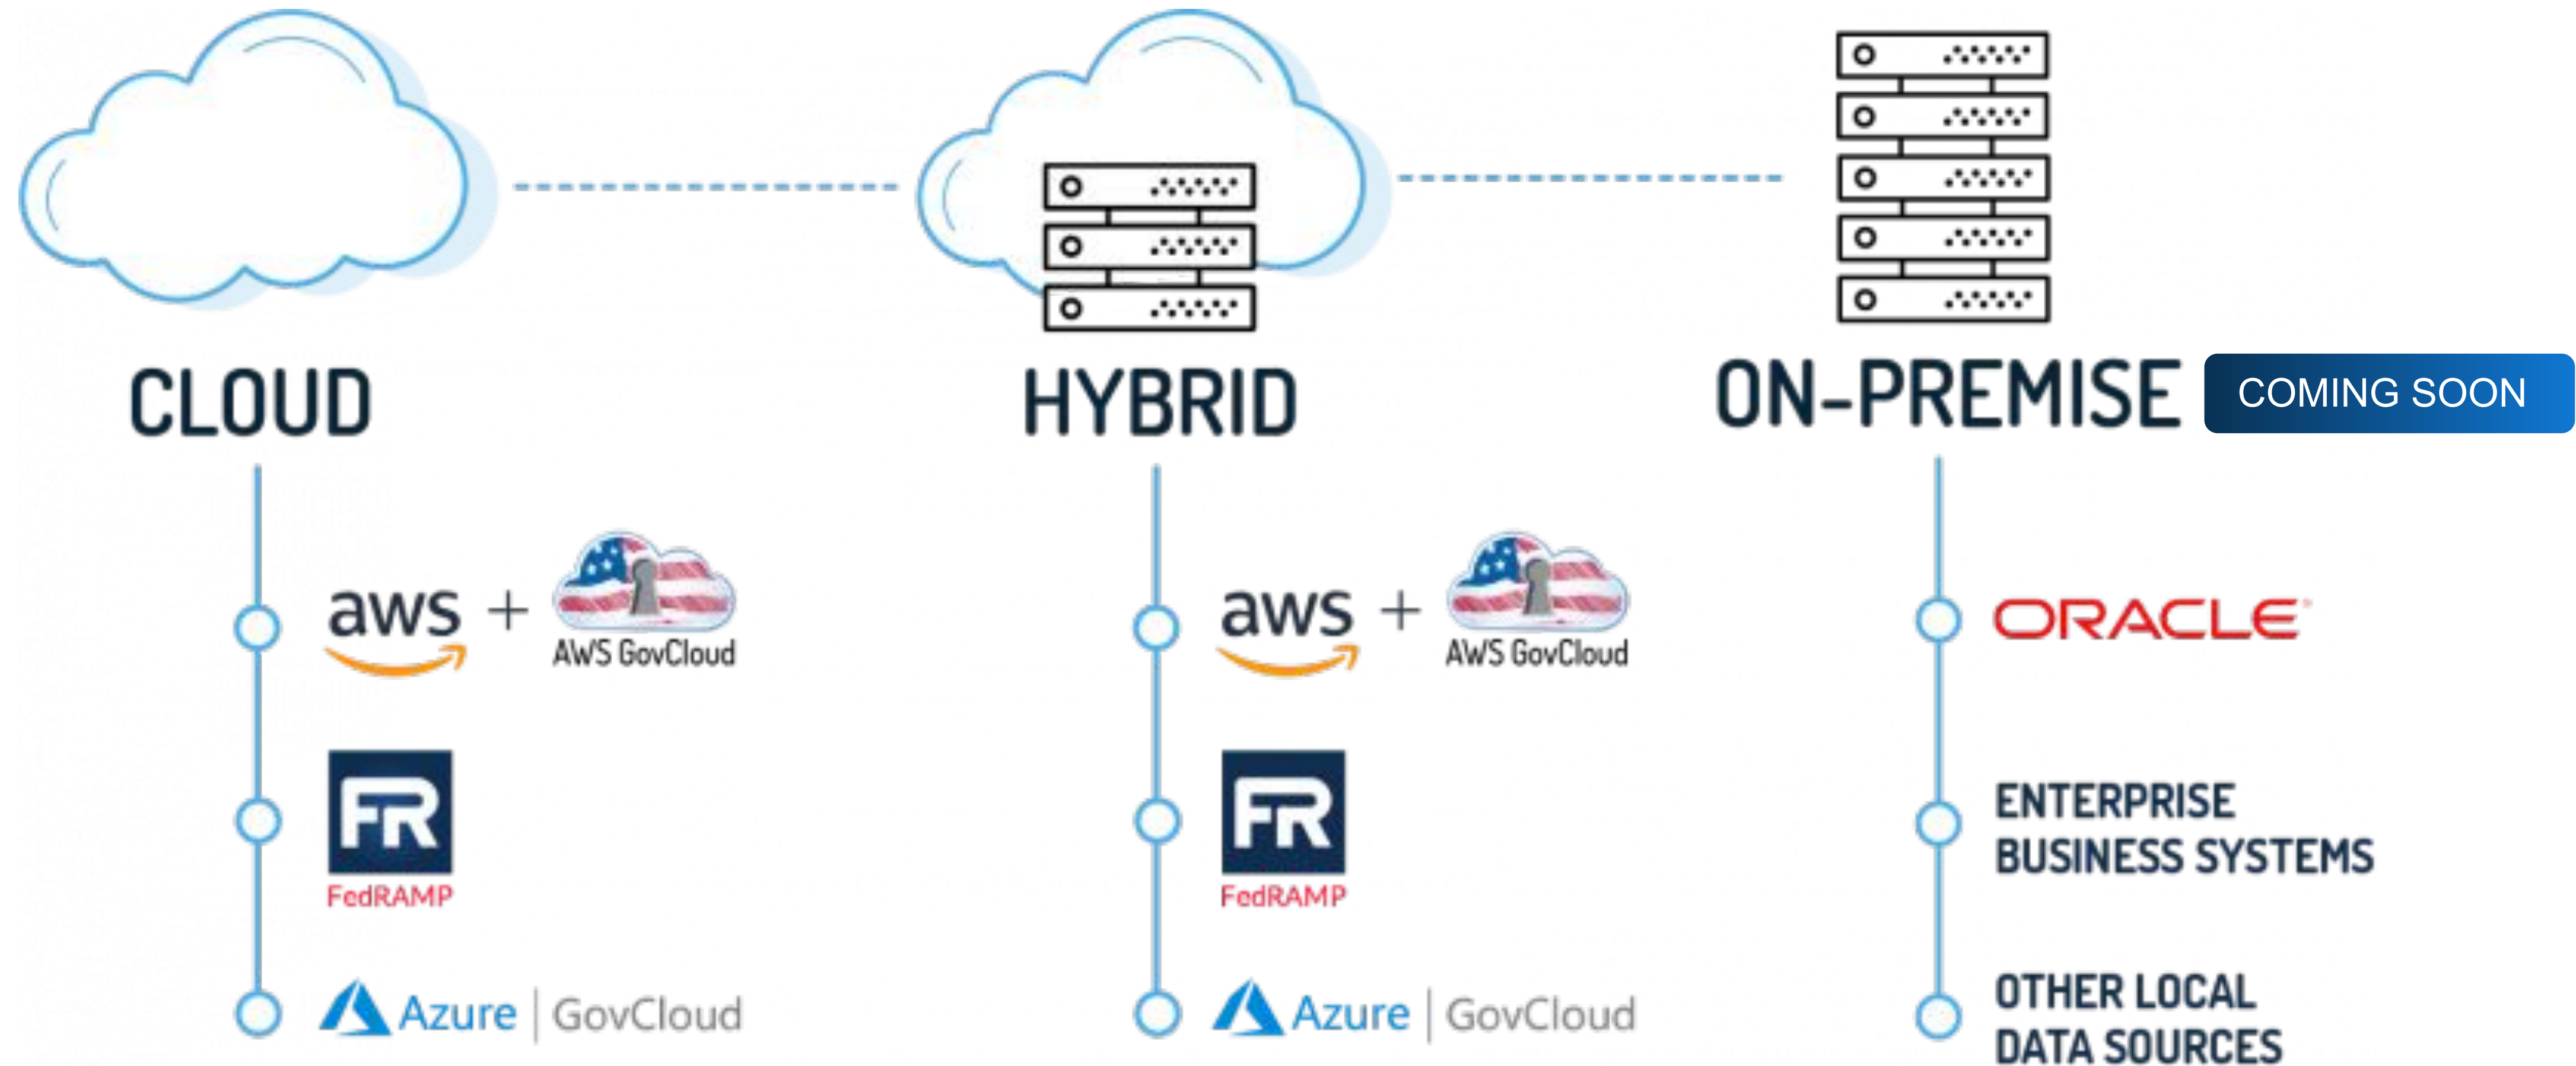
CLOUD

aws + AWS GovCloud

FR
FedRAMP

Azure | GovCloud

HYBRID

aws + AWS GovCloud

FR
FedRAMP

Azure | GovCloud

ON-PREMISE COMING SOON

ORACLE

ENTERPRISE BUSINESS SYSTEMS

OTHER LOCAL DATA SOURCES